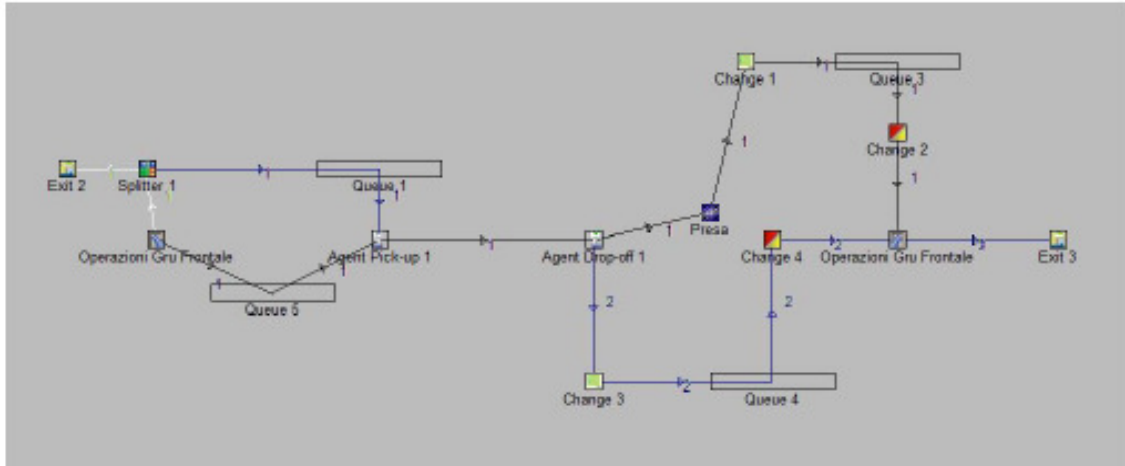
Change 1
1
Queue 3
1
1
Change 2
1
Exit 2
Splitter 1
1
Queue 1
1
1
Presa
1
Operazioni Gru Frontale
Agent Pick-up 1
1
Agent Drop-off 1
1
Change 4
2
Operazioni Gru Frontale
3
Exit 3
1
Queue 5
2
2
Change 3
2
Queue 4